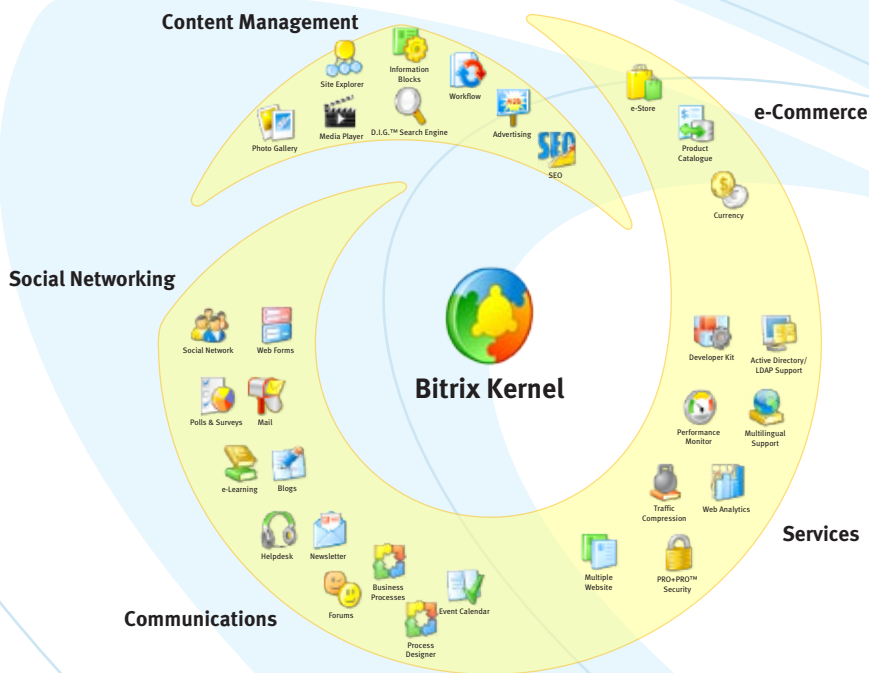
Content Management

Site Explorer
Information Blocks
Workflow
Photo Gallery
Media Player
D.I.G.™ Search Engine
Advertising
SEO

e-Commerce

e-Store
Product Catalogue
Currency

Social Networking

Social Network
Web Forms
Polls & Surveys
Mail
e-Learning
Blogs

Bitrix Kernel

Services

Developer Kit
Active Directory/ LDAP Support
Performance Monitor
Multilingual Support
Traffic Compression
Web Analytics
Multiple Website
PRO+PRO™ Security

Communications

Helpdesk
Newsletter
Business Processes
Forums
Event Calendar
Process Designer